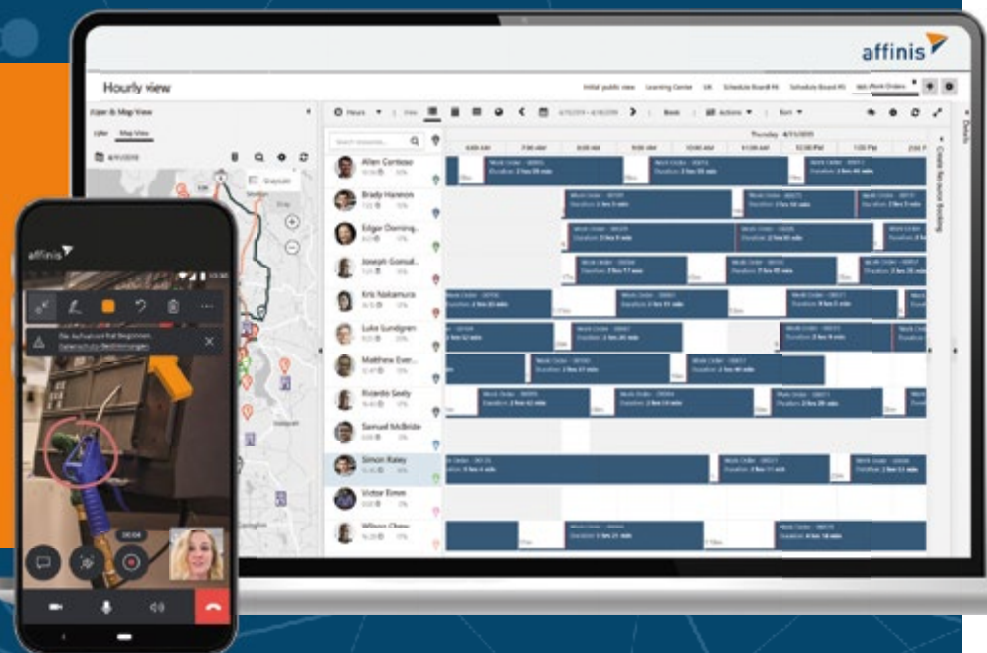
affinis

Hourly view

Initial public view Learning Center UK Schedule Board FR Schedule Board FR Work Orders

Map View

Hours View

Book Actions Sort

Thursday

Details

Create Resource Booking

Allen Centoso

Brady Hannon

Edgar Dominiq...

Joseph Gonsal...

Kris Nakamura

Luke Lundgren

Matthew Ever...

Ricardo Seely

Samuel McBride

Simon Raley

Victor Dimm

Work Order

Duration

affinis

Die Aufnahme hat begonnen. Datenschutz-Bestimmungen

00:04